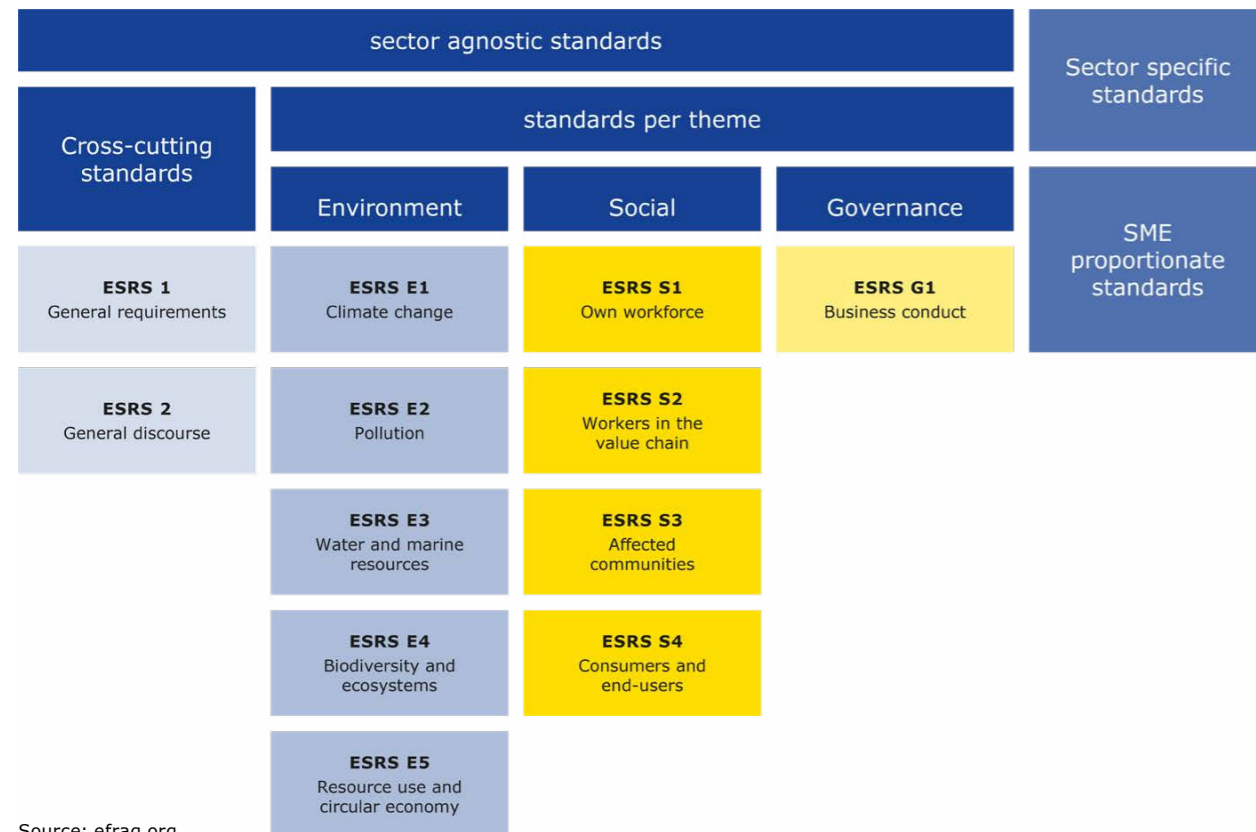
sector agnostic standards

Sector specific standards

Cross-cutting standards

standards per theme

Environment

Social

Governance

SME proportionate standards

ESRS 1
General requirements

ESRS E1
Climate change

ESRS S1
Own workforce

ESRS G1
Business conduct

ESRS 2
General discourse

ESRS E2
Pollution

ESRS S2
Workers in the value chain

ESRS E3
Water and marine resources

ESRS S3
Affected communities

ESRS E4
Biodiversity and ecosystems

ESRS S4
Consumers and end-users

ESRS E5
Resource use and circular economy

Source: efrag.org